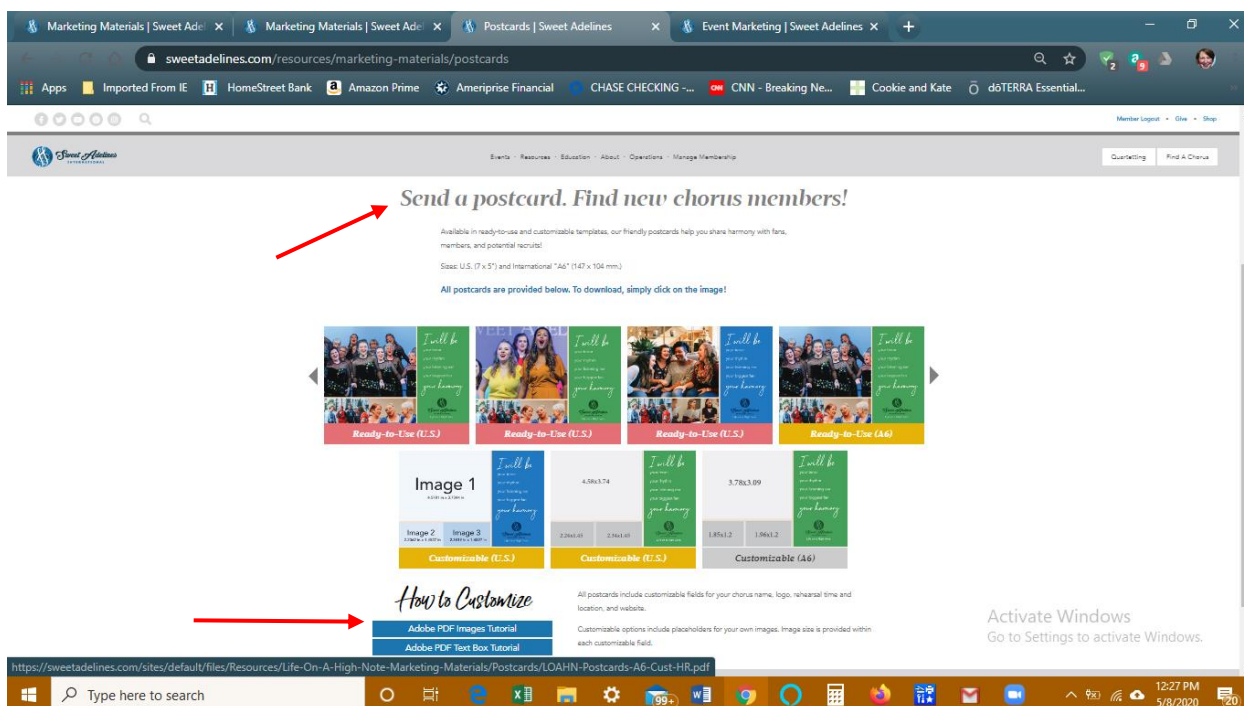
Marketing Materials | Sweet Ade ×
Marketing Materials | Sweet Ade ×
Postcards | Sweet Adelines ×
Event Marketing | Sweet Adelines ×
+

sweetadelines.com/resources/marketing-materials/postcards

Apps
Imported From IE
HomeStreet Bank
Amazon Prime
Ameriprise Financial
CHASE CHECKING -...
CNN - Breaking Ne...
Cookie and Kate
dōTERRA Essential...

Member Logout • Give • Shop

Sweet Adelines INTERNATIONAL

Events · Resources · Education · About · Operations · Manage Membership

Quartetting
Find A Chorus

Send a postcard. Find new chorus members!

Available in ready-to-use and customizable templates, our friendly postcards help you share harmony with fans, members, and potential recruits!

Sizes: U.S. (7 x 5") and International "A6" (147 x 104 mm.)

All postcards are provided below. To download, simply click on the image!

I will be your harmony

Ready-to-Use (U.S.)
Ready-to-Use (U.S.)
Ready-to-Use (U.S.)
Ready-to-Use (A6)

Image 1
Image 2
Image 3
4.58x3.74
2.26x1.45
2.36x1.45
3.78x3.09
1.85x1.2
1.96x1.2

Customizable (U.S.)
Customizable (U.S.)
Customizable (A6)

How to Customize

Adobe PDF Images Tutorial
Adobe PDF Text Box Tutorial

All postcards include customizable fields for your chorus name, logo, rehearsal time and location, and website.

Customizable options include placeholders for your own images. Image size is provided within each customizable field.

Activate Windows
Go to Settings to activate Windows.

https://sweetadelines.com/sites/default/files/Resources/Life-On-A-High-Note-Marketing-Materials/Postcards/LOAHN-Postcards-A6-Cust-HR.pdf

Type here to search

99+

12:27 PM
5/8/2020
20